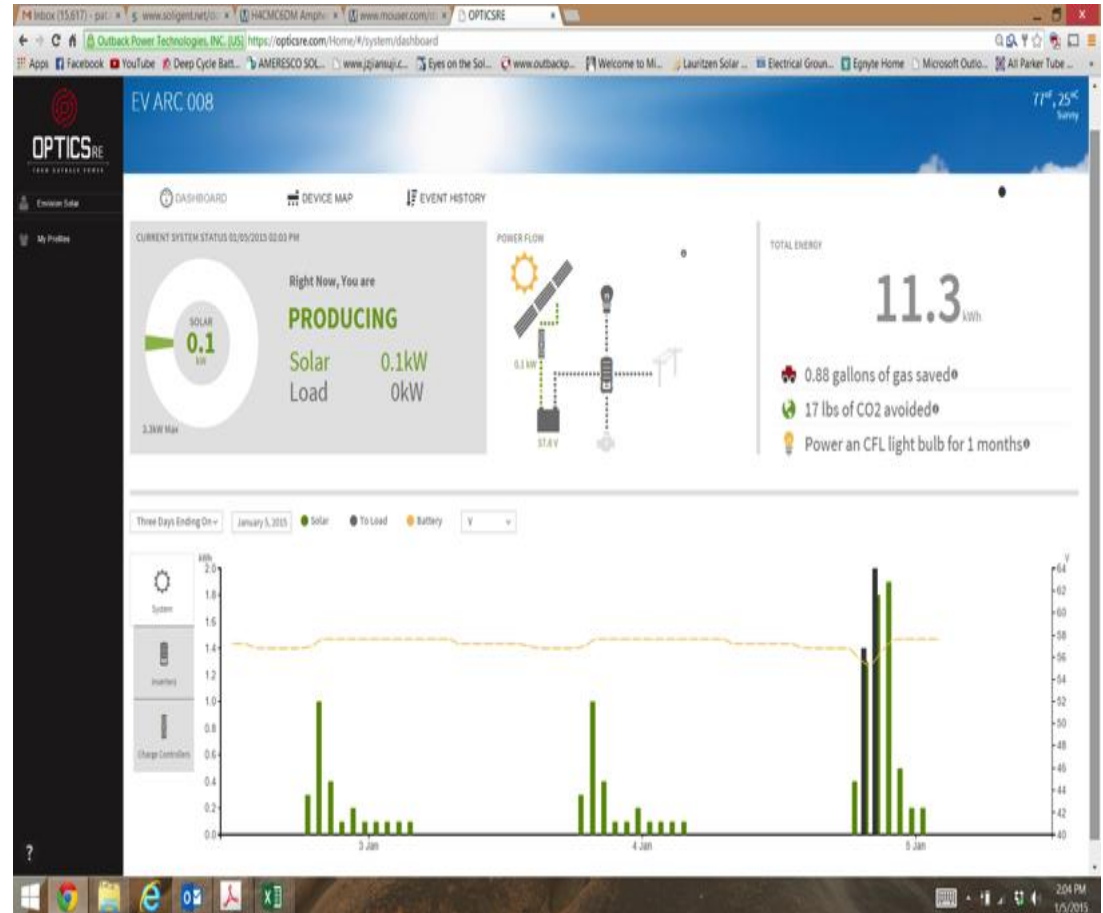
M Inbox (15,617) - pat | $ www.soligent.net | H4CMC6DM Amph | www.mouser.com | OPTICSRE

Outback Power Technologies, INC. [US] https://opticsre.com/Home/#/system/dashboard

Apps Facebook YouTube Deep Cycle Batt... AMERESCO SOL... www.jzjiansujic... Eyes on the Sol... www.outbackp... Welcome to Mi... Lauritzen Solar ... Electrical Groun... Egnyte Home Microsoft Outlo... All Parker Tube ...

OPTICS RE

Envision Solar

My Profiles

EV ARC 008

77°F, 25°C Sunny

DASHBOARD

DEVICE MAP

EVENT HISTORY

CURRENT SYSTEM STATUS 01/05/2015 02:03 PM

SOLAR
0.1
kW

3.3kW Max

Right Now, You are

PRODUCING

| Solar | 0.1kW |
|---|---|
| Load | 0kW |

POWER FLOW

0.1 kW

57.6 V

TOTAL ENERGY

11.3 kWh

0.88 gallons of gas saved

17 lbs of CO2 avoided

Power an CFL light bulb for 1 months

Three Days Ending On | January 5, 2015 | Solar | To Load | Battery | V

System

Inverters

Charge Controllers

kWh

2.0 1.8 1.6 1.4 1.2 1.0 0.8 0.6 0.4 0.2 0.0

V

64 62 60 58 56 54 52 50 48 46 44 42 40

3 Jan

4 Jan

5 Jan

?

2:04 PM
1/5/2015